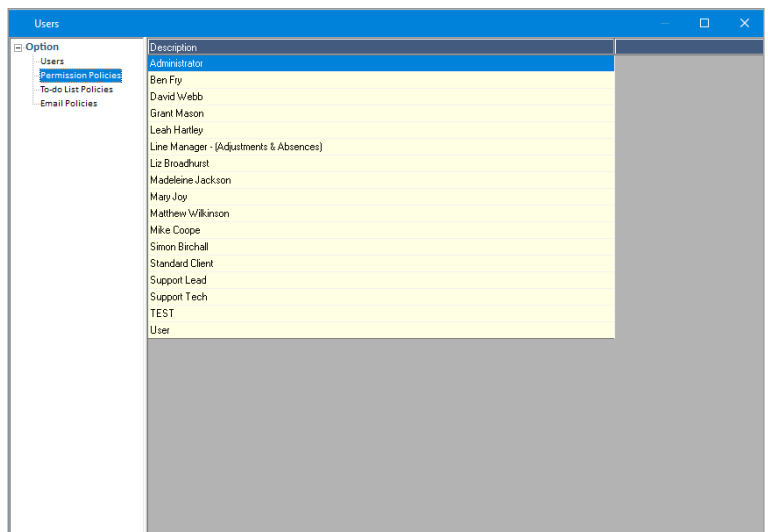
Users

Option
Users
Permission Policies
To-do List Policies
Email Policies

| Description |
|---|
| Administrator |
| Ben Fry |
| David Webb |
| Grant Mason |
| Leah Hartley |
| Line Manager - (Adjustments & Absences) |
| Liz Broadhurst |
| Madeleine Jackson |
| Mary Joy |
| Matthew Wilkinson |
| Mike Coope |
| Simon Birchall |
| Standard Client |
| Support Lead |
| Support Tech |
| TEST |
| User |